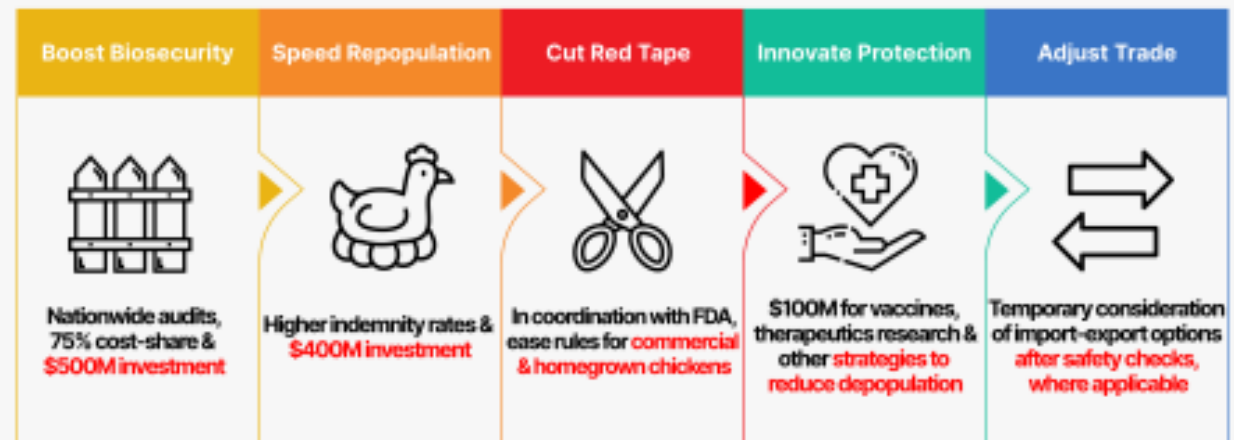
Boost Biosecurity

Nationwide audits, 75% cost-share & $500M investment

Speed Repopulation

Higher indemnity rates & $400M investment

Cut Red Tape

In coordination with FDA, ease rules for commercial & homegrown chickens

Innovate Protection

$100M for vaccines, therapeutics research & other strategies to reduce depopulation

Adjust Trade

Temporary consideration of import-export options after safety checks, where applicable